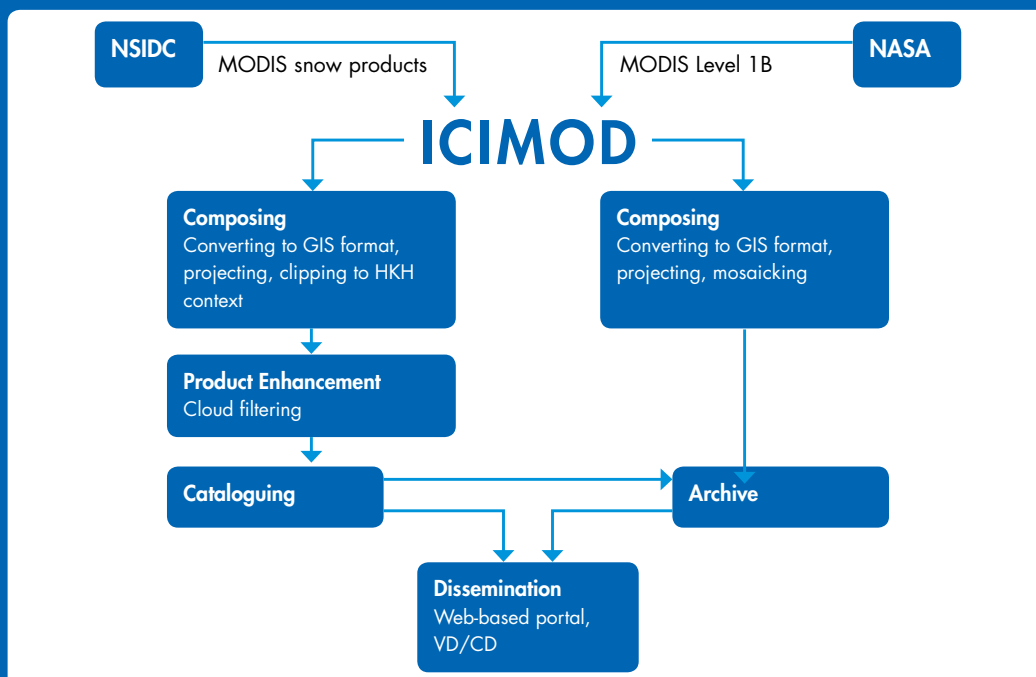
NSIDC
MODIS snow products

NASA
MODIS Level 1B

ICIMOD

Composing
Converting to GIS format, projecting, clipping to HKH context

Composing
Converting to GIS format, projecting, mosaicking

Product Enhancement
Cloud filtering

Cataloguing

Archive

Dissemination
Web-based portal, VD/CD